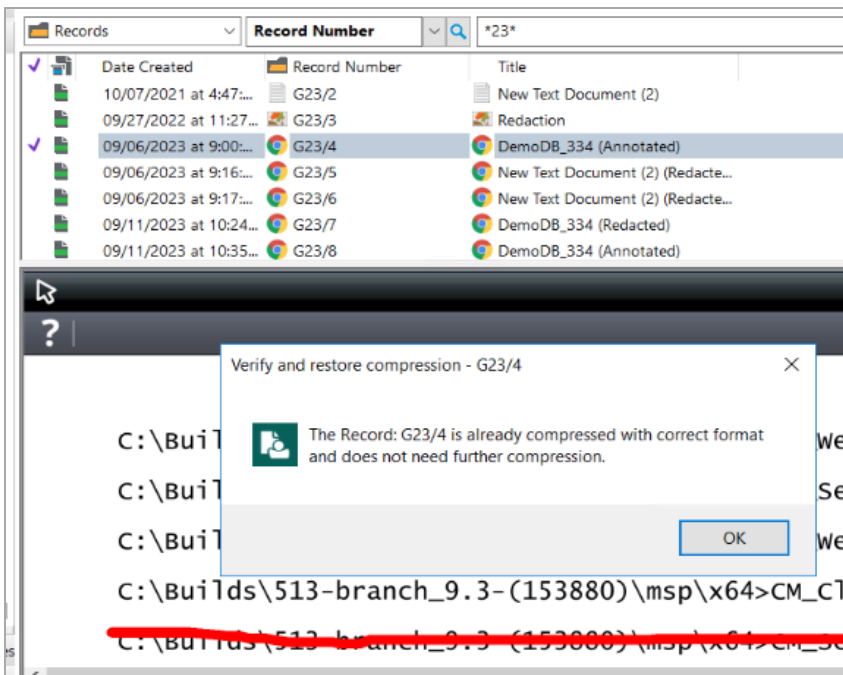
Records | Record Number | *23*

| | Date Created | Record Number | Title |
|---|---|---|---|
| | 10/07/2021 at 4:47:... | G23/2 | New Text Document (2) |
| | 09/27/2022 at 11:27... | G23/3 | Redaction |
| ✓ | 09/06/2023 at 9:00:... | G23/4 | DemoDB_334 (Annotated) |
| | 09/06/2023 at 9:16:... | G23/5 | New Text Document (2) (Redacte... |
| | 09/06/2023 at 9:17:... | G23/6 | New Text Document (2) (Redacte... |
| | 09/11/2023 at 10:24... | G23/7 | DemoDB_334 (Redacted) |
| | 09/11/2023 at 10:35... | G23/8 | DemoDB_334 (Annotated) |

?

Verify and restore compression - G23/4

The Record: G23/4 is already compressed with correct format and does not need further compression.

OK

C:\Buil We
C:\Buil Se
C:\Buil We
C:\Builds\513-branch_9.3-(153880)\msp\x64>CM_Cl
C:\Builds\513-branch_9.3-(153880)\msp\x64>CM_Se

es